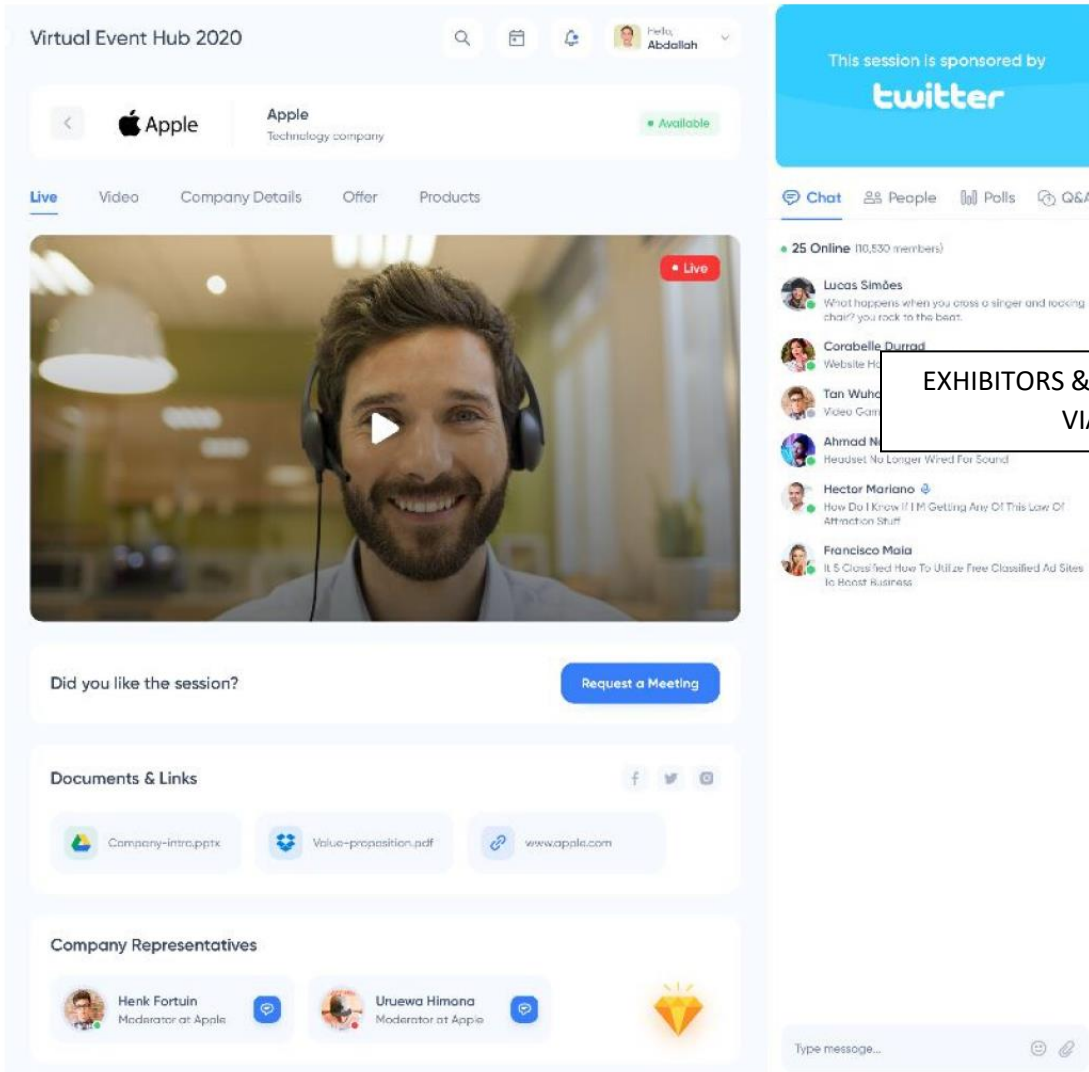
Virtual Event Hub 2020

Hello, Abdallah

This session is sponsored by

twitter

Apple

Apple
Technology company

• Available

Live Video Company Details Offer Products

• Live

Chat People Polls Q&A

• 25 Online (10,530 members)

Lucas Simões
What happens when you cross a singer and rocking chair? you rock to the beat.

Corabelle Durrad
Website Ho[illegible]

Tan Wuh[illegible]
Video Gam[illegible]

Ahmad N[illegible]
Headset No Longer Wired For Sound

Hector Mariano
How Do I Know If I M Getting Any Of This Law Of Attraction Stuff

Francisco Maia
It S Classified How To Utilize Free Classified Ad Sites To Boost Business

EXHIBITORS &
VI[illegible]

Did you like the session?

Request a Meeting

Documents & Links

Company-intro.pptx

Value-proposition.pdf

www.apple.com

Company Representatives

Henk Fortuin
Moderator at Apple

Uruewa Himona
Moderator at Apple

Type message...